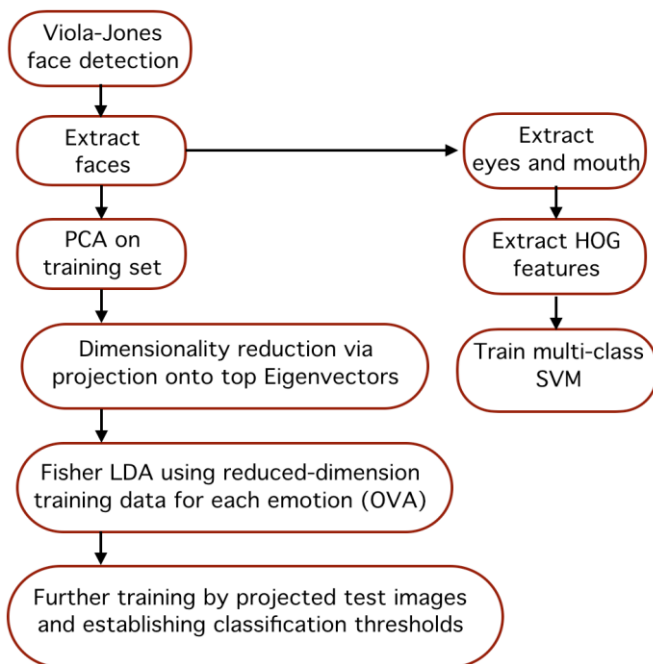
Viola-Jones face detection

Extract faces

Extract eyes and mouth

Extract HOG features

Train multi-class SVM

PCA on training set

Dimensionality reduction via projection onto top Eigenvectors

Fisher LDA using reduced-dimension training data for each emotion (OVA)

Further training by projected test images and establishing classification thresholds